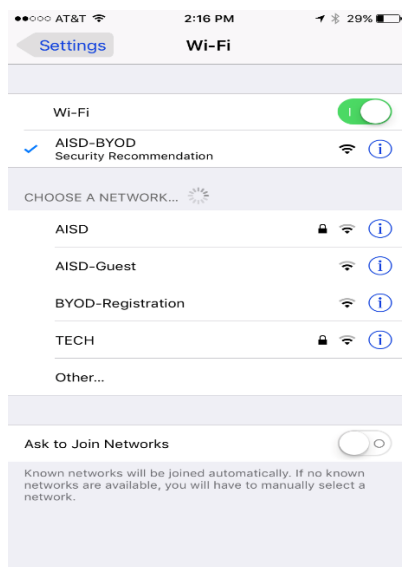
●●○○○ AT&T 2:16 PM 29%

Settings Wi-Fi

Wi-Fi

AISD-BYOD
Security Recommendation

CHOOSE A NETWORK...

AISD

AISD-Guest

BYOD-Registration

TECH

Other...

Ask to Join Networks

Known networks will be joined automatically. If no known networks are available, you will have to manually select a network.